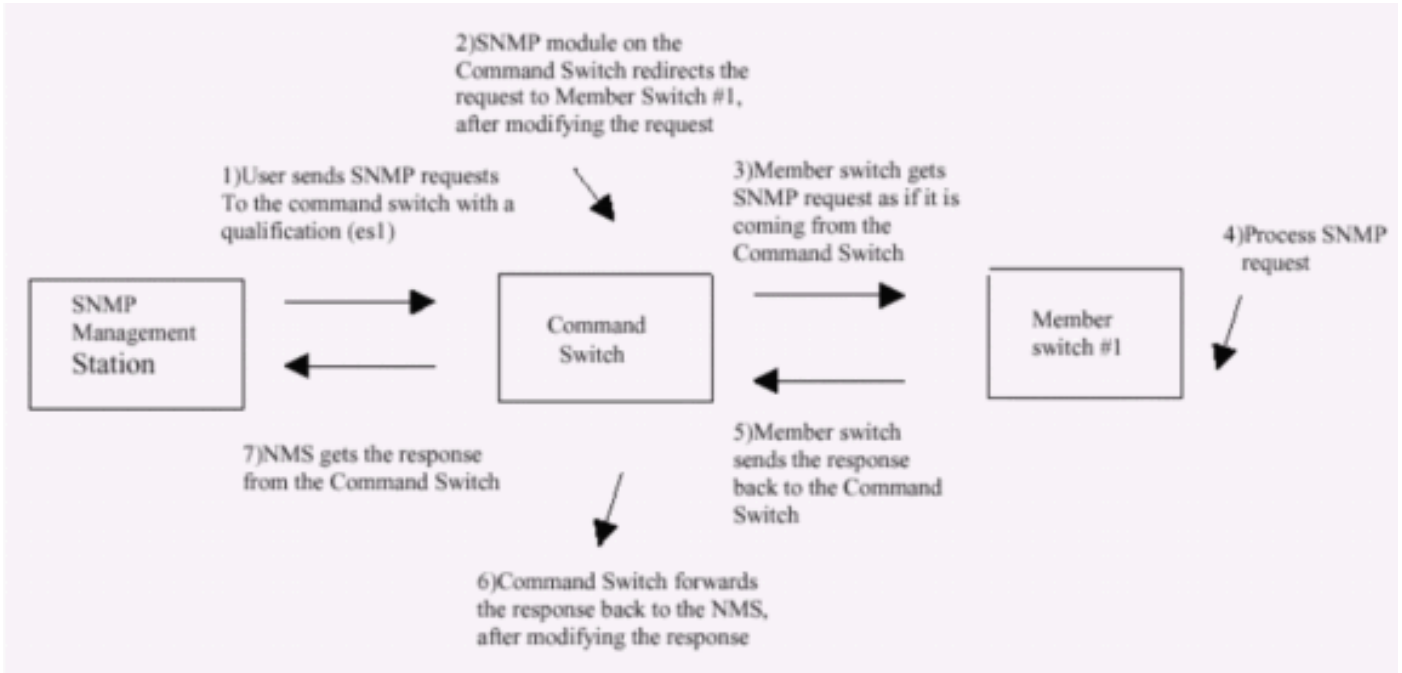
2)SNMP module on the Command Switch redirects the request to Member Switch #1, after modifying the request

1)User sends SNMP requests To the command switch with a qualification (es1)

3)Member switch gets SNMP request as if it is coming from the Command Switch

4)Process SNMP request

SNMP Management Station

Command Switch

Member switch #1

7)NMS gets the response from the Command Switch

5)Member switch sends the response back to the Command Switch

6)Command Switch forwards the response back to the NMS, after modifying the response